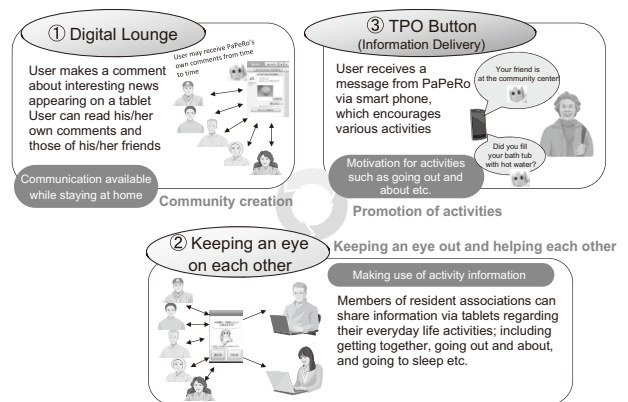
① Digital Lounge

User may receive PaPeRo's own comments from time to time

User makes a comment about interesting news appearing on a tablet
User can read his/her own comments and those of his/her friends

Communication available while staying at home

③ TPO Button
(Information Delivery)

User receives a message from PaPeRo via smart phone, which encourages various activities

Your friend is at the community center

Did you fill your bath tub with hot water?

Motivation for activities such as going out and about etc.

Community creation

Promotion of activities

② Keeping an eye on each other

Keeping an eye out and helping each other

Making use of activity information

Members of resident associations can share information via tablets regarding their everyday life activities; including getting together, going out and about, and going to sleep etc.